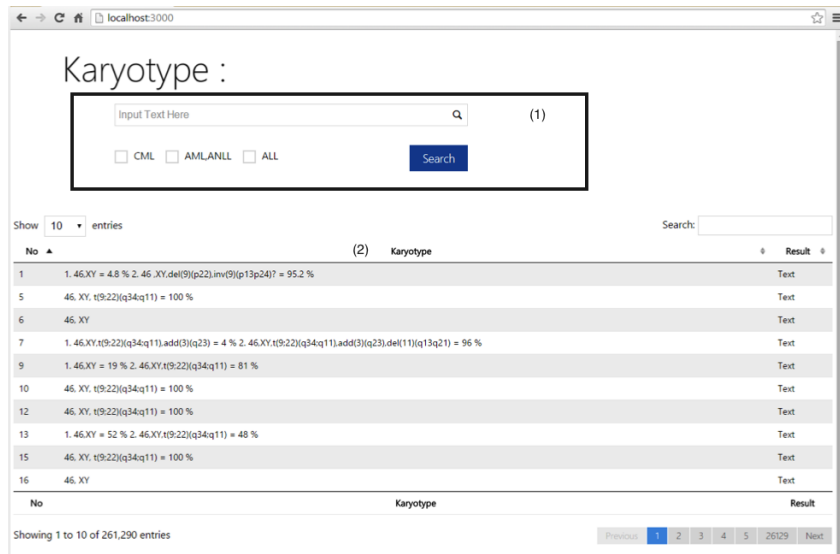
localhost:3000

Karyotype :

Input Text Here

(1)

CML AML,ANLL ALL

Search

Show 10 entries

Search:

(2)

| No | Karyotype | Result |
|---|---|---|
| 1 | 1. 46,XY = 4.8 % 2. 46 ,XY,del(9)(p22),inv(9)(p13p24)? = 95.2 % | Text |
| 5 | 46, XY, t(9;22)(q34;q11) = 100 % | Text |
| 6 | 46, XY | Text |
| 7 | 1. 46,XY,t(9;22)(q34;q11),add(3)(q23) = 4 % 2. 46,XY,t(9;22)(q34;q11),add(3)(q23),del(11)(q13q21) = 96 % | Text |
| 9 | 1. 46,XY = 19 % 2. 46,XY,t(9;22)(q34;q11) = 81 % | Text |
| 10 | 46, XY, t(9;22)(q34;q11) = 100 % | Text |
| 12 | 46, XY, t(9;22)(q34;q11) = 100 % | Text |
| 13 | 1. 46,XY = 52 % 2. 46,XY,t(9;22)(q34;q11) = 48 % | Text |
| 15 | 46, XY, t(9;22)(q34;q11) = 100 % | Text |
| 16 | 46, XY | Text |
| No | Karyotype | Result |

Showing 1 to 10 of 261,290 entries

Previous 1 2 3 4 5 26129 Next